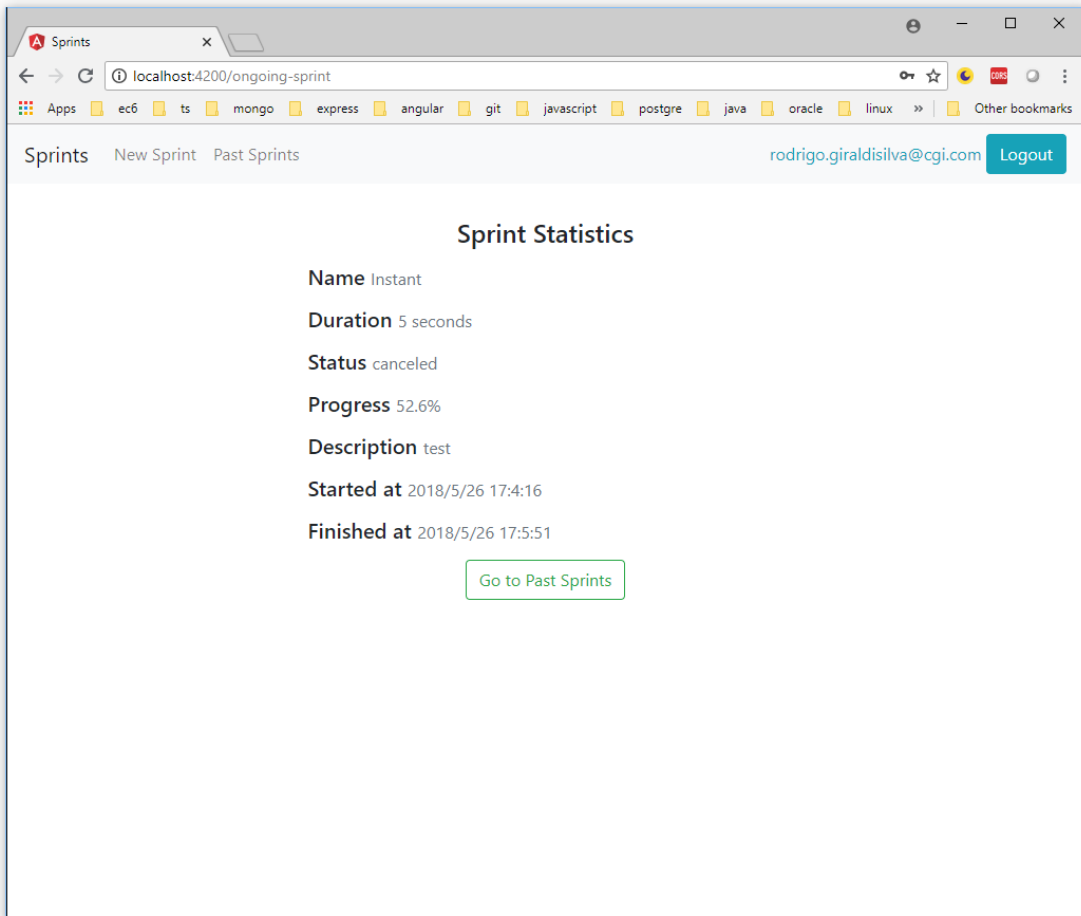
Sprints ×

localhost:4200/ongoing-sprint

CORS

Apps ec6 ts mongo express angular git javascript postgre java oracle linux » Other bookmarks

Sprints New Sprint Past Sprints rodrigo.giraldisilva@cgi.com Logout

Sprint Statistics

Name Instant

Duration 5 seconds

Status canceled

Progress 52.6%

Description test

Started at 2018/5/26 17:4:16

Finished at 2018/5/26 17:5:51

Go to Past Sprints